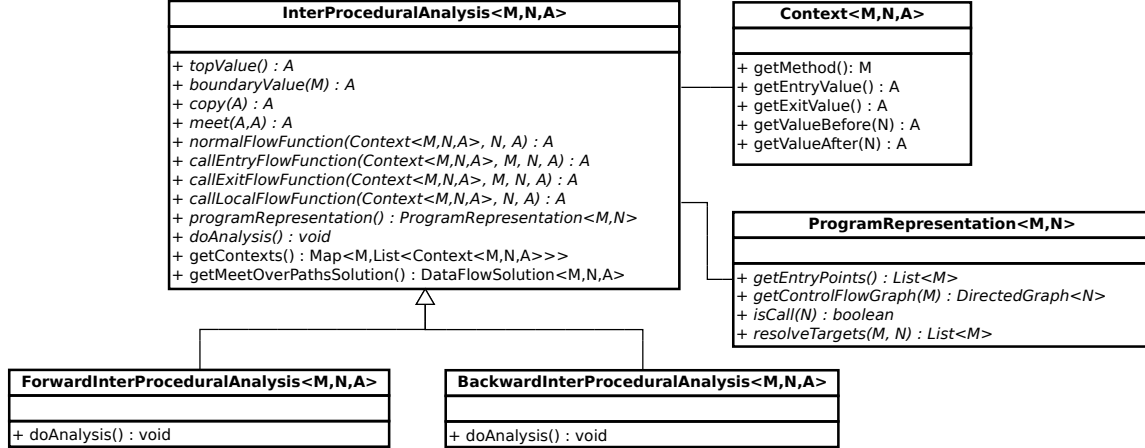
InterProceduralAnalysis<M,N,A>

+ topValue() : A
+ boundaryValue(M) : A
+ copy(A) : A
+ meet(A,A) : A
+ normalFlowFunction(Context<M,N,A>, N, A) : A
+ callEntryFlowFunction(Context<M,N,A>, M, N, A) : A
+ callExitFlowFunction(Context<M,N,A>, M, N, A) : A
+ callLocalFlowFunction(Context<M,N,A>, N, A) : A
+ programRepresentation() : ProgramRepresentation<M,N>
+ doAnalysis() : void
+ getContexts() : Map<M,List<Context<M,N,A>>>
+ getMeetOverPathsSolution() : DataFlowSolution<M,N,A>

Context<M,N,A>

+ getMethod(): M
+ getEntryValue() : A
+ getExitValue() : A
+ getValueBefore(N) : A
+ getValueAfter(N) : A

ProgramRepresentation<M,N>

+ getEntryPoints() : List<M>
+ getControlFlowGraph(M) : DirectedGraph<N>
+ isCall(N) : boolean
+ resolveTargets(M, N) : List<M>

ForwardInterProceduralAnalysis<M,N,A>

+ doAnalysis() : void

BackwardInterProceduralAnalysis<M,N,A>

+ doAnalysis() : void